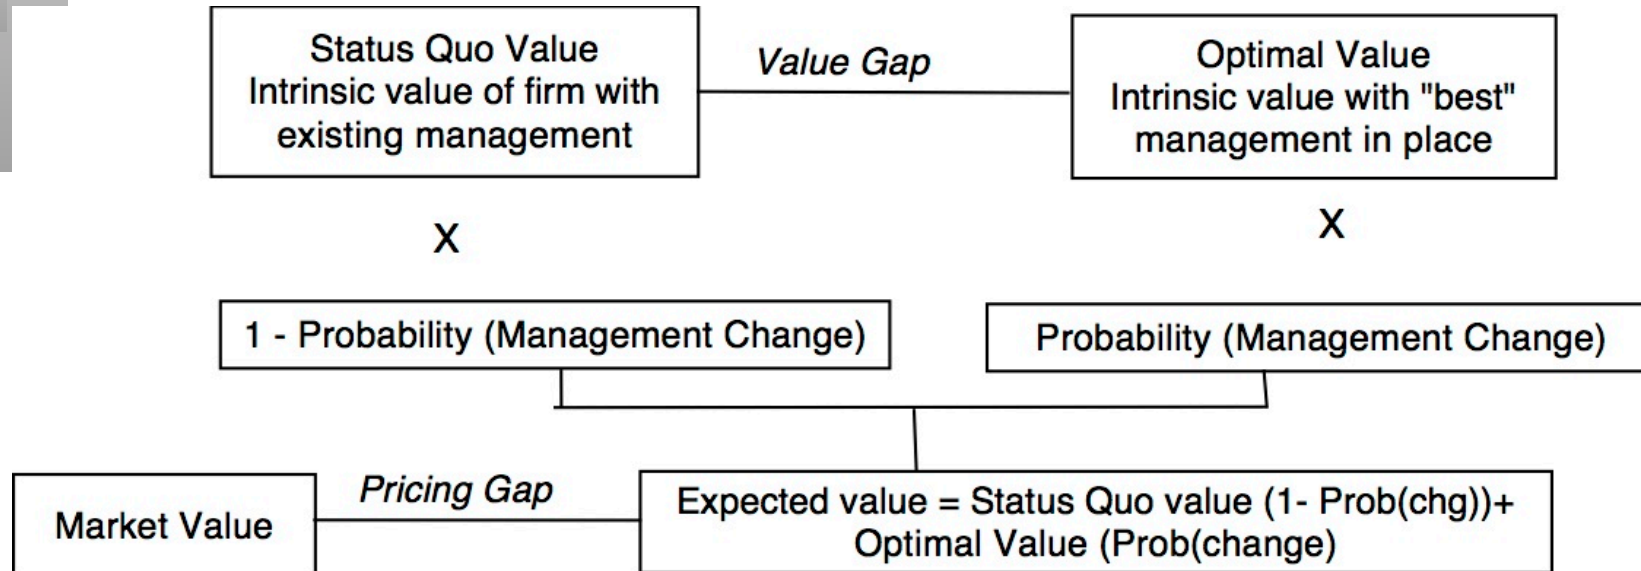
Status Quo Value
Intrinsic value of firm with existing management

Value Gap

Optimal Value
Intrinsic value with "best" management in place

X

X

1 - Probability (Management Change)

Probability (Management Change)

Market Value

Pricing Gap

Expected value = Status Quo value (1- Prob(chg))+ Optimal Value (Prob(change)